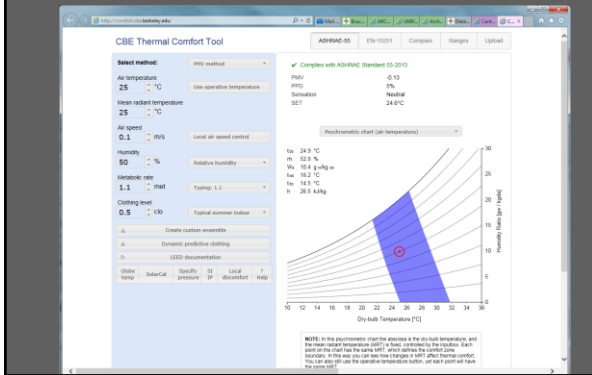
http://comfort.cbe.berkeley.edu/

CBE Thermal Comfort Tool

ASHRAE-55 | EN-15251 | Compare | Ranges | Upload

Select method: PMV method

Air temperature
25 °C
Use operative temperature

Mean radiant temperature
25 °C

Air speed
0.1 m/s
Local air speed control

Humidity
50 %
Relative humidity

Metabolic rate
1.1 met
Typing: 1.1

Clothing level
0.5 clo
Typical summer indoor

Create custom ensemble

Dynamic predictive clothing

LEED documentation

Globe temp | SolarCal | Specify pressure | SI IP | Local discomfort | ? Help

✔ Complies with ASHRAE Standard 55-2013

PMV -0.13
PPD 5%
Sensation Neutral
SET 24.6°C

Psychrometric chart (air temperature)

$t_{db}$ 24.9 °C
rh 52.9 %
$W_a$ 10.4 g/kg da
$t_{dp}$ 18.2 °C
$t_{wb}$ 14.5 °C
h 26.5 kJ/kg

Humidity Ratio [gw / kgda]

0 5 10 15 20 25 30

10 12 14 16 18 20 22 24 26 28 30 32 34 36

Dry-bulb Temperature [°C]

NOTE: In this psychrometric chart the abscissa is the dry-bulb temperature, and the mean radiant temperature (MRT) is fixed, controlled by the inputbox. Each point on the chart has the same MRT, which defines the comfort zone boundary. In this way you can see how changes in MRT affect thermal comfort. You can also still use the operative temperature button, yet each point will have the same MRT.